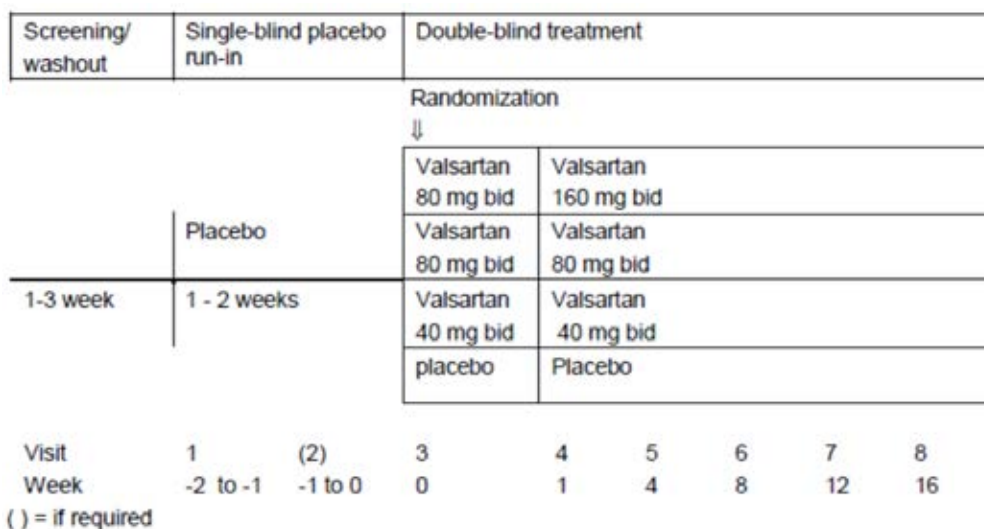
| Screening/ washout | Single-blind placebo run-in | Double-blind treatment |
|---|---|---|

Randomization
⇓

| | | | |
|---|---|---|---|
| | | Valsartan 80 mg bid | Valsartan 160 mg bid |
| | Placebo | Valsartan 80 mg bid | Valsartan 80 mg bid |
| 1-3 week | 1 - 2 weeks | Valsartan 40 mg bid | Valsartan 40 mg bid |
| | | placebo | Placebo |

| Visit | 1 | (2) | 3 | 4 | 5 | 6 | 7 | 8 |
|---|---|---|---|---|---|---|---|---|
| Week | -2 to -1 | -1 to 0 | 0 | 1 | 4 | 8 | 12 | 16 |

( ) = if required